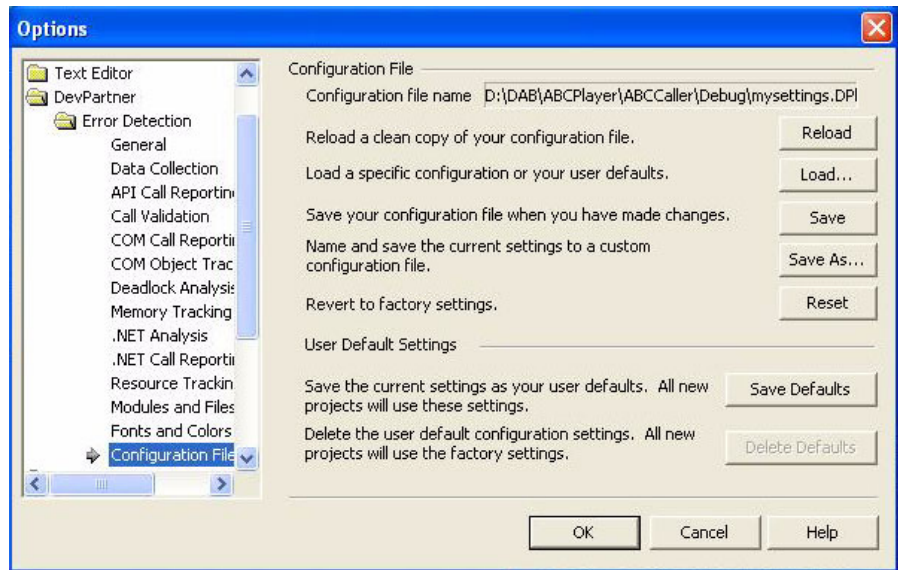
Options

Text Editor
DevPartner
Error Detection
General
Data Collection
API Call Reportin
Call Validation
COM Call Reportir
COM Object Trac
Deadlock Analysis
Memory Tracking
.NET Analysis
.NET Call Reportir
Resource Trackin
Modules and Files
Fonts and Colors
Configuration File

Configuration File
Configuration file name D:\DAB\ABCPlayer\ABCCaller\Debug\mysettings.DPl
Reload a clean copy of your configuration file. Reload
Load a specific configuration or your user defaults. Load...
Save your configuration file when you have made changes. Save
Name and save the current settings to a custom configuration file. Save As...
Revert to factory settings. Reset

User Default Settings
Save the current settings as your user defaults. All new projects will use these settings. Save Defaults
Delete the user default configuration settings. All new projects will use the factory settings. Delete Defaults

OK Cancel Help